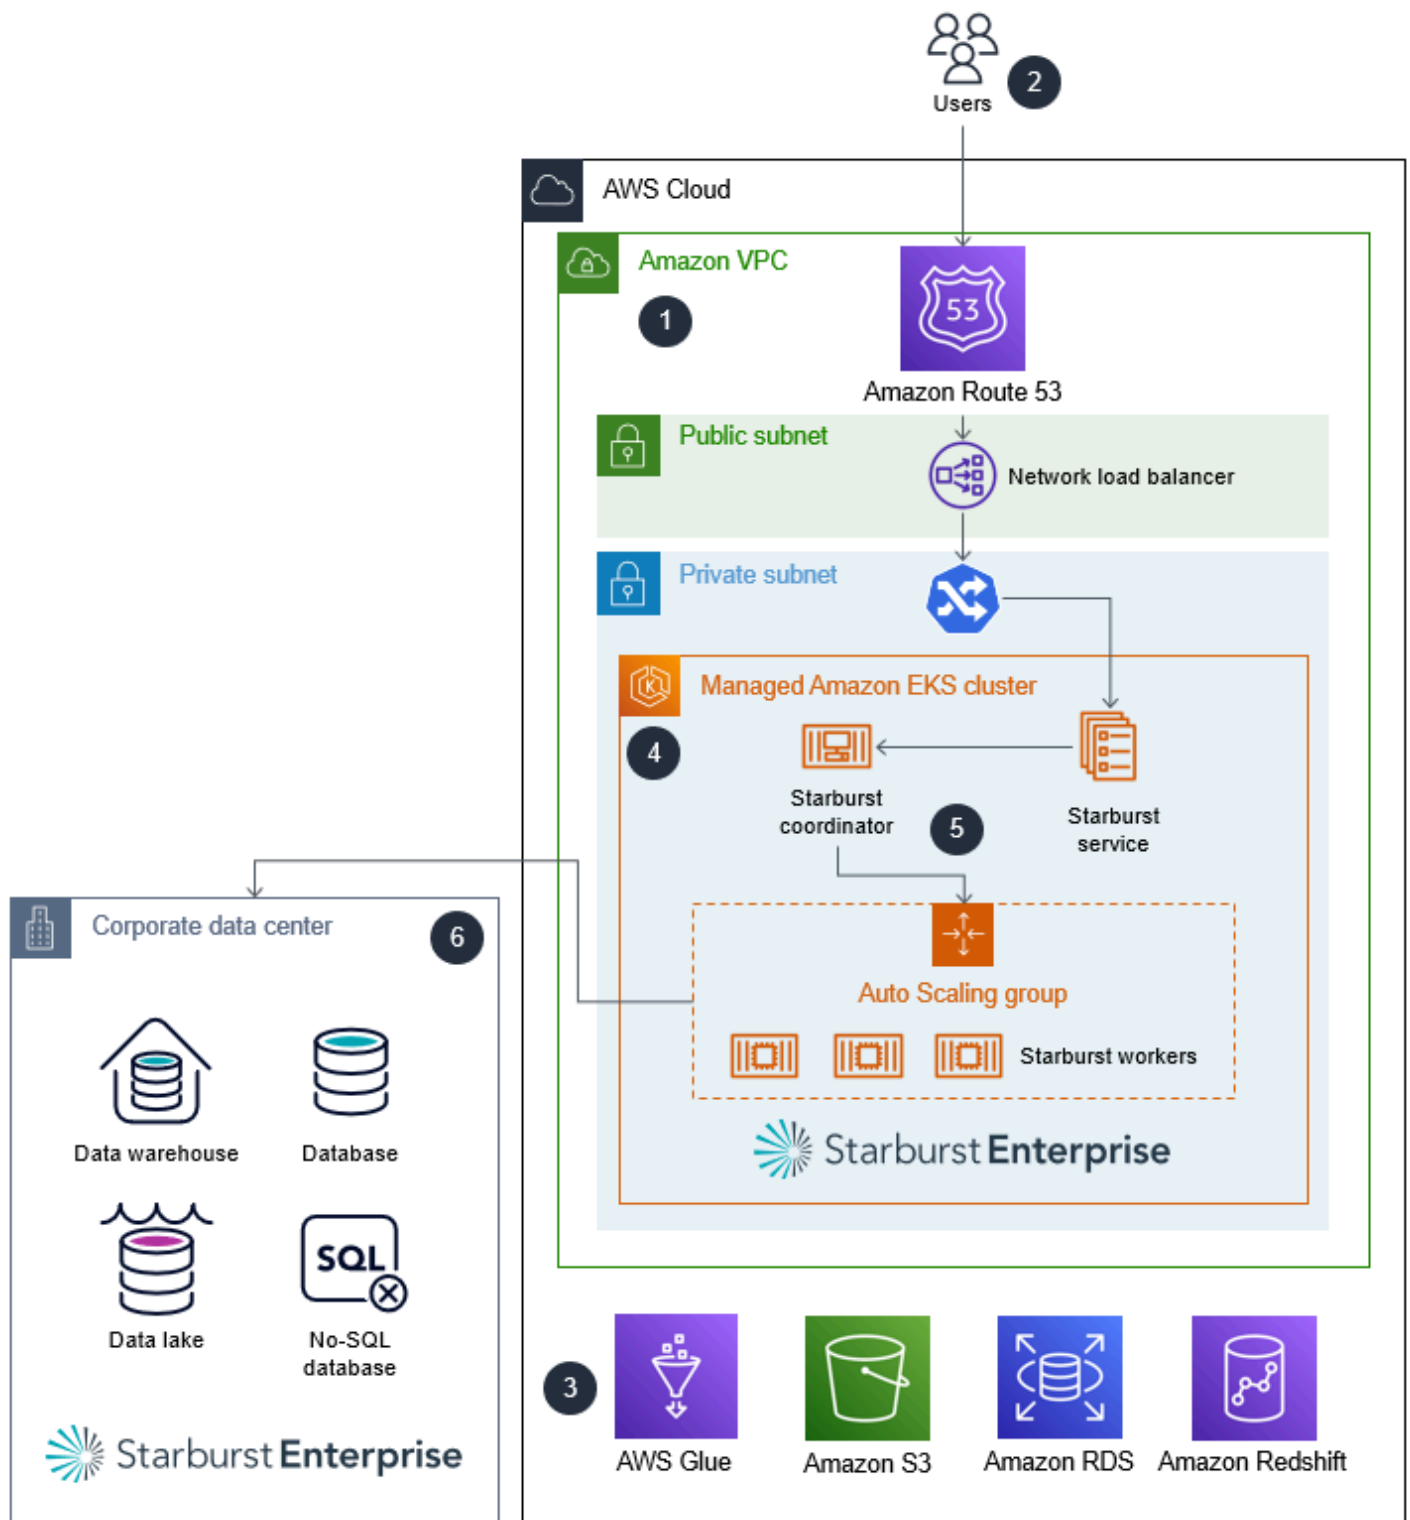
Users
2
AWS Cloud
Amazon VPC
1
53
Amazon Route 53
Public subnet
Network load balancer
Private subnet
Managed Amazon EKS cluster
4
Starburst coordinator
5
Starburst service
Corporate data center
6
Auto Scaling group
Starburst workers
Starburst Enterprise
Data warehouse
Database
Data lake
SQL
No-SQL database
Starburst Enterprise
3
AWS Glue
Amazon S3
Amazon RDS
Amazon Redshift